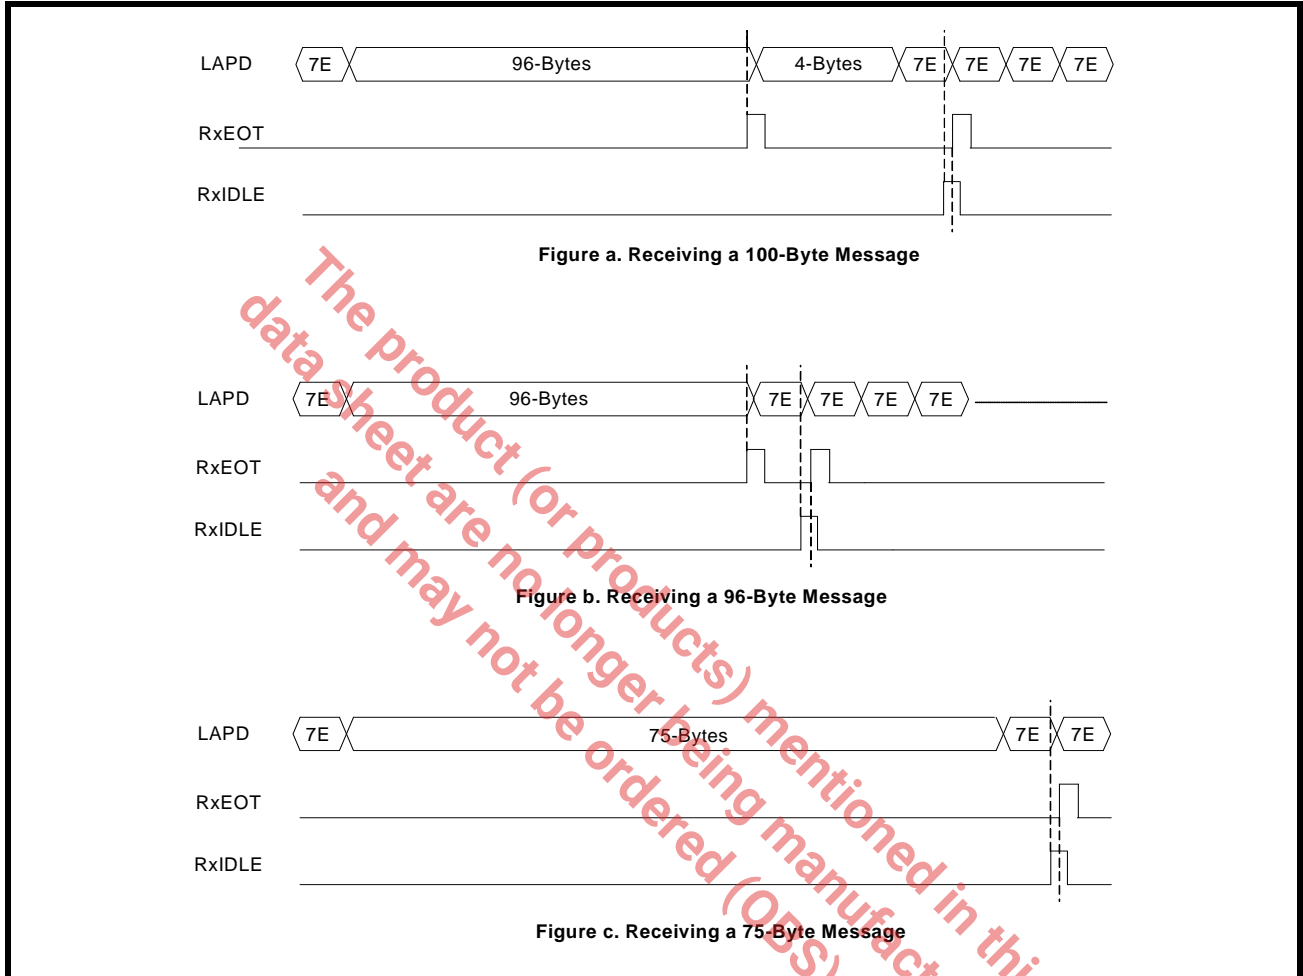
LAPD 7E 96-Bytes 4-Bytes 7E 7E 7E 7E

RxEOT

RxIDLE

Figure a. Receiving a 100-Byte Message

LAPD 7E 96-Bytes 7E 7E 7E 7E

RxEOT

RxIDLE

Figure b. Receiving a 96-Byte Message

LAPD 7E 75-Bytes 7E 7E

RxEOT

RxIDLE

Figure c. Receiving a 75-Byte Message

The product (or products) mentioned in thi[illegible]
data sheet are no longer being manufact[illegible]
and may not be ordered (OBS)